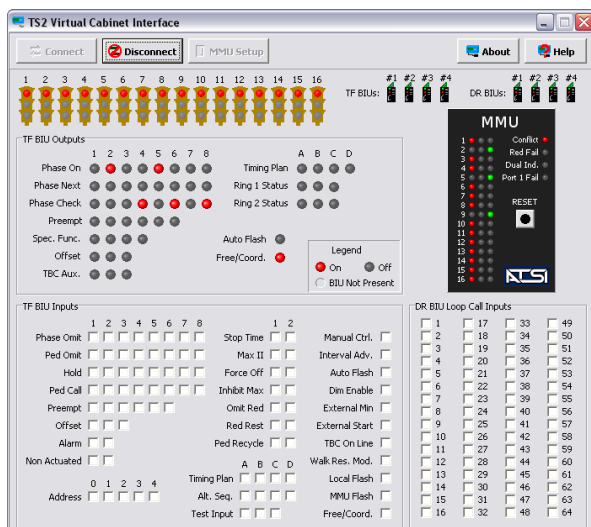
TS2 Virtual Cabinet Interface

Connect
Disconnect
MMU Setup
About
Help

1 2 3 4 5 6 7 8 9 10 11 12 13 14 15 16

TF BIUs: #1 #2 #3 #4
DR BIUs: #1 #2 #3 #4

TF BIU Outputs
1 2 3 4 5 6 7 8
Phase On
Phase Next
Phase Check
Preempt
Spec. Func.
Offset
TBC Aux.

A B C D
Timing Plan
Ring 1 Status
Ring 2 Status

Auto Flash
Free/Coord.

Legend
On
Off
BIU Not Present

MMU
1
2
3
4
5
6
7
8
9
10
11
12
13
14
15
16
Conflict
Red Fail
Dual Ind.
Port 1 Fail
RESET
EDI

TF BIU Inputs
1 2 3 4 5 6 7 8
Phase Omit
Ped Omit
Hold
Ped Call
Preempt
Offset
Alarm
Non Actuated

0 1 2 3 4
Address

1 2
Stop Time
Max II
Force Off
Inhibit Max
Omit Red
Red Rest
Ped Recycle

A B C D
Timing Plan
Alt. Seq.
Test Input

Manual Ctrl.
Interval Adv.
Auto Flash
Dim Enable
External Min
External Start
TBC On Line
Walk Res. Mod.
Local Flash
MMU Flash
Free/Coord.

DR BIU Loop Call Inputs
1 17 33 49
2 18 34 50
3 19 35 51
4 20 36 52
5 21 37 53
6 22 38 54
7 23 39 55
8 24 40 56
9 25 41 57
10 26 42 58
11 27 43 59
12 28 44 60
13 29 45 61
14 30 46 62
15 31 47 63
16 32 48 64